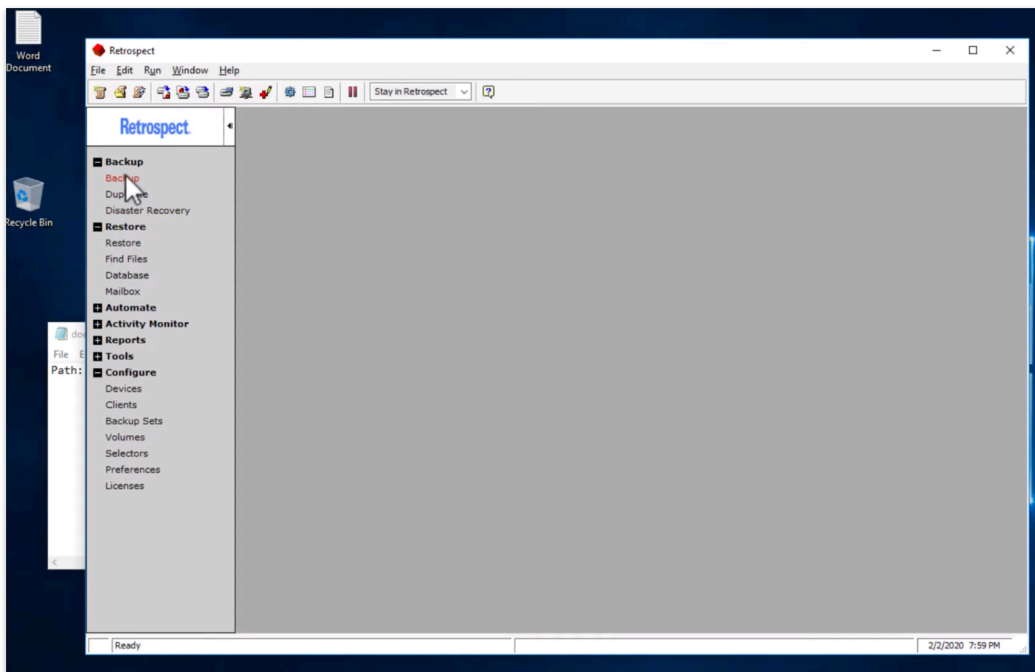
Word Document

Recycle Bin

Retrospect

File Edit Run Window Help

Stay in Retrospect

Retrospect

Backup
Backup
Dup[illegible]
Disaster Recovery
Restore
Restore
Find Files
Database
Mailbox
Automate
Activity Monitor
Reports
Tools
Configure
Devices
Clients
Backup Sets
Volumes
Selectors
Preferences
Licenses

do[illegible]
File E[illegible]
Path:

Ready

2/2/2020 7:59 PM